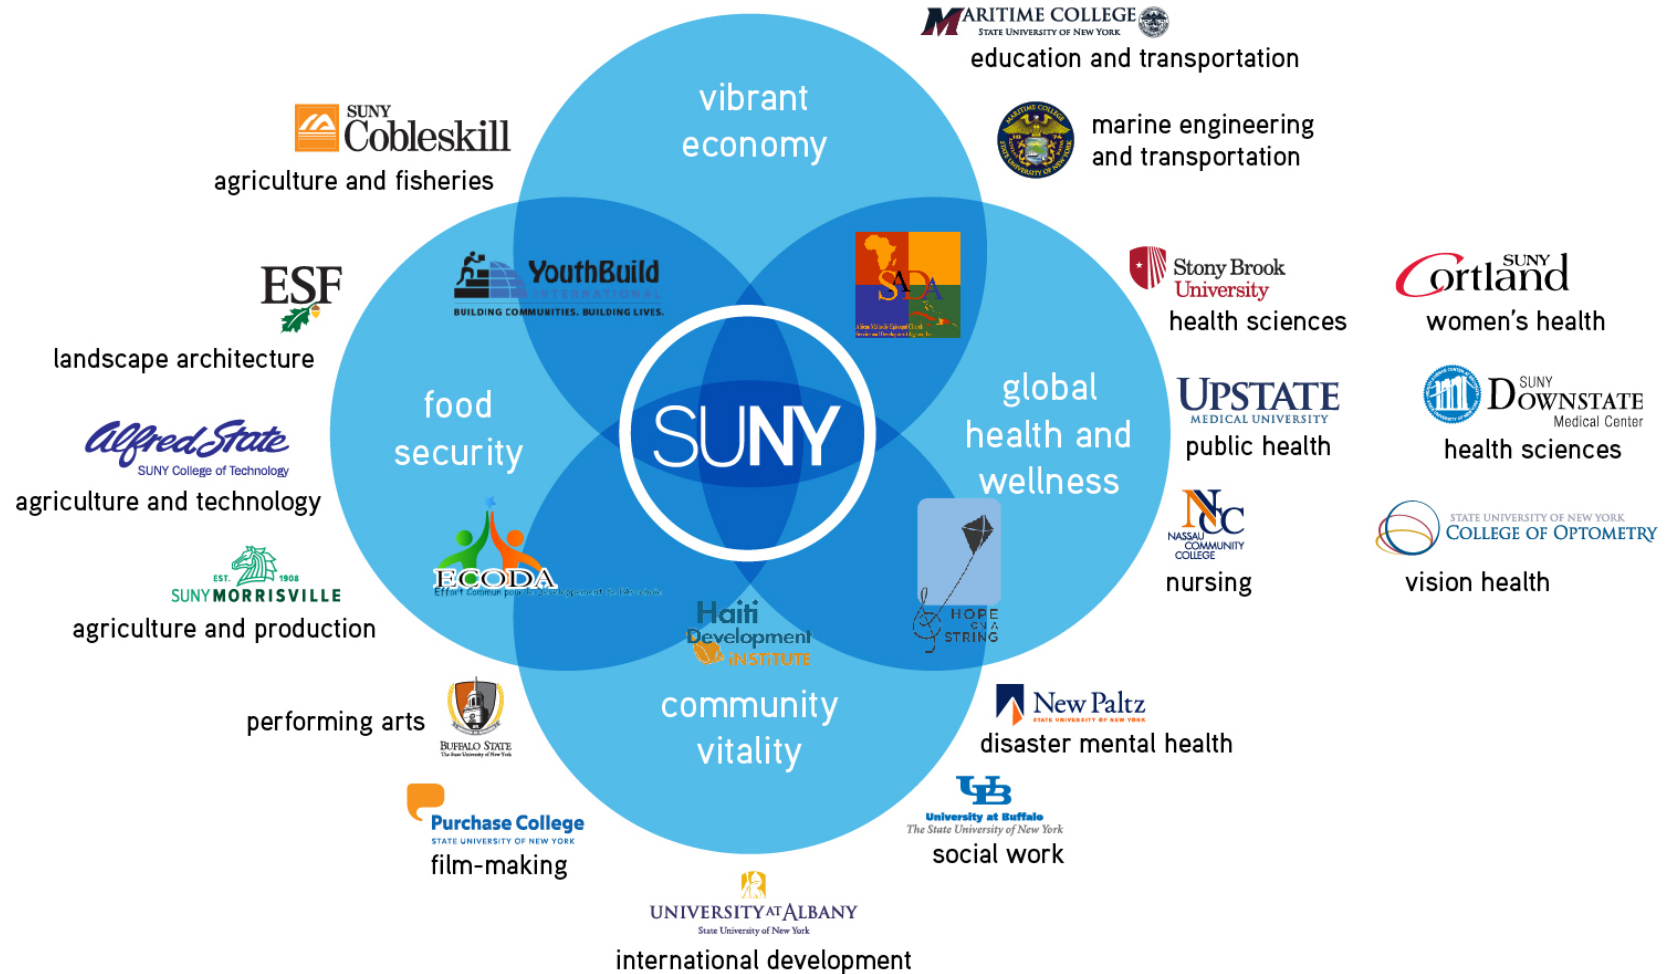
MARITIME COLLEGE
STATE UNIVERSITY OF NEW YORK
education and transportation

marine engineering and transportation

vibrant economy

SUNY Cobleskill
agriculture and fisheries

ESF
landscape architecture

YouthBuild INTERNATIONAL
BUILDING COMMUNITIES. BUILDING LIVES.

SADA

Stony Brook University
health sciences

SUNY Cortland
women's health

food security

SUNY

global health and wellness

UPSTATE MEDICAL UNIVERSITY
public health

SUNY DOWNSTATE Medical Center
health sciences

Alfred State
SUNY College of Technology
agriculture and technology

NCC NASSAU COMMUNITY COLLEGE
nursing

STATE UNIVERSITY OF NEW YORK
COLLEGE OF OPTOMETRY
vision health

ECODA

EST. 1908
SUNY MORRISVILLE
agriculture and production

Haiti Development INSTITUTE

HOPE ON A STRING

performing arts
BUFFALO STATE

community vitality

New Paltz
disaster mental health

Purchase College
STATE UNIVERSITY OF NEW YORK
film-making

University at Buffalo
The State University of New York
social work

UNIVERSITY AT ALBANY
State University of New York
international development